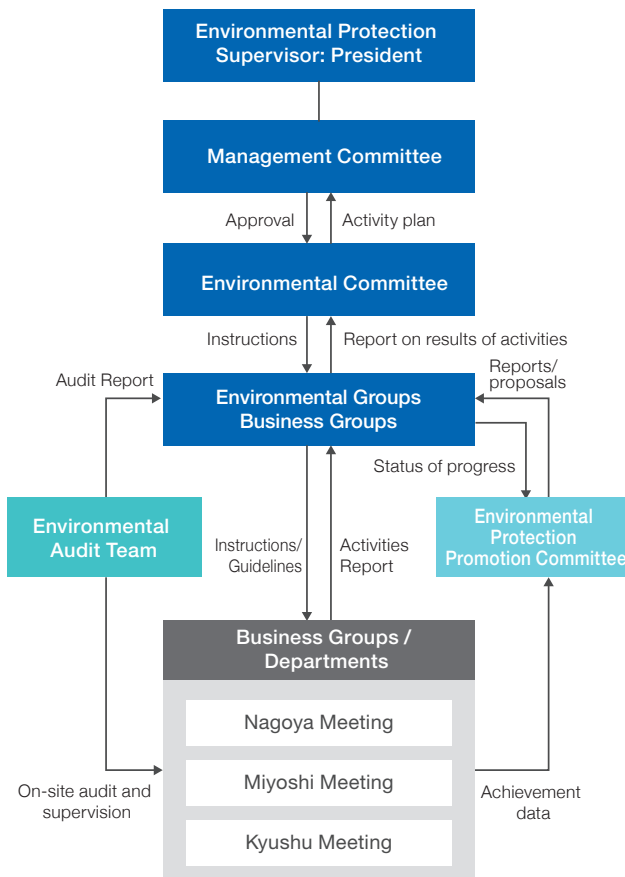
Environmental Protection Supervisor: President

Management Committee

Approval

Activity plan

Environmental Committee

Instructions

Report on results of activities

Audit Report

Reports/ proposals

Environmental Groups Business Groups

Status of progress

Environmental Audit Team

Instructions/ Guidelines

Activities Report

Environmental Protection Promotion Committee

Business Groups / Departments

Nagoya Meeting

Miyoshi Meeting

Kyushu Meeting

On-site audit and supervision

Achievement data